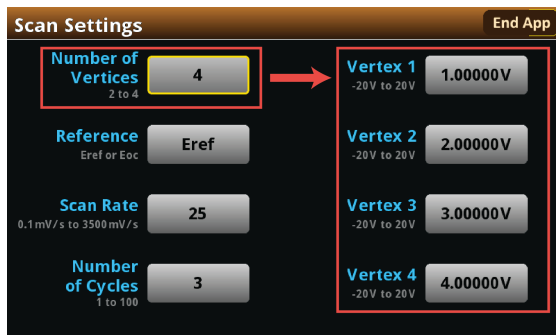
Scan Settings

End App

Number of Vertices
2 to 4

4

Reference
Eref or Eoc

Eref

Scan Rate
0.1 mV/s to 3500 mV/s

25

Number of Cycles
1 to 100

3

Vertex 1
-20V to 20V

1.00000V

Vertex 2
-20V to 20V

2.00000V

Vertex 3
-20V to 20V

3.00000V

Vertex 4
-20V to 20V

4.00000V